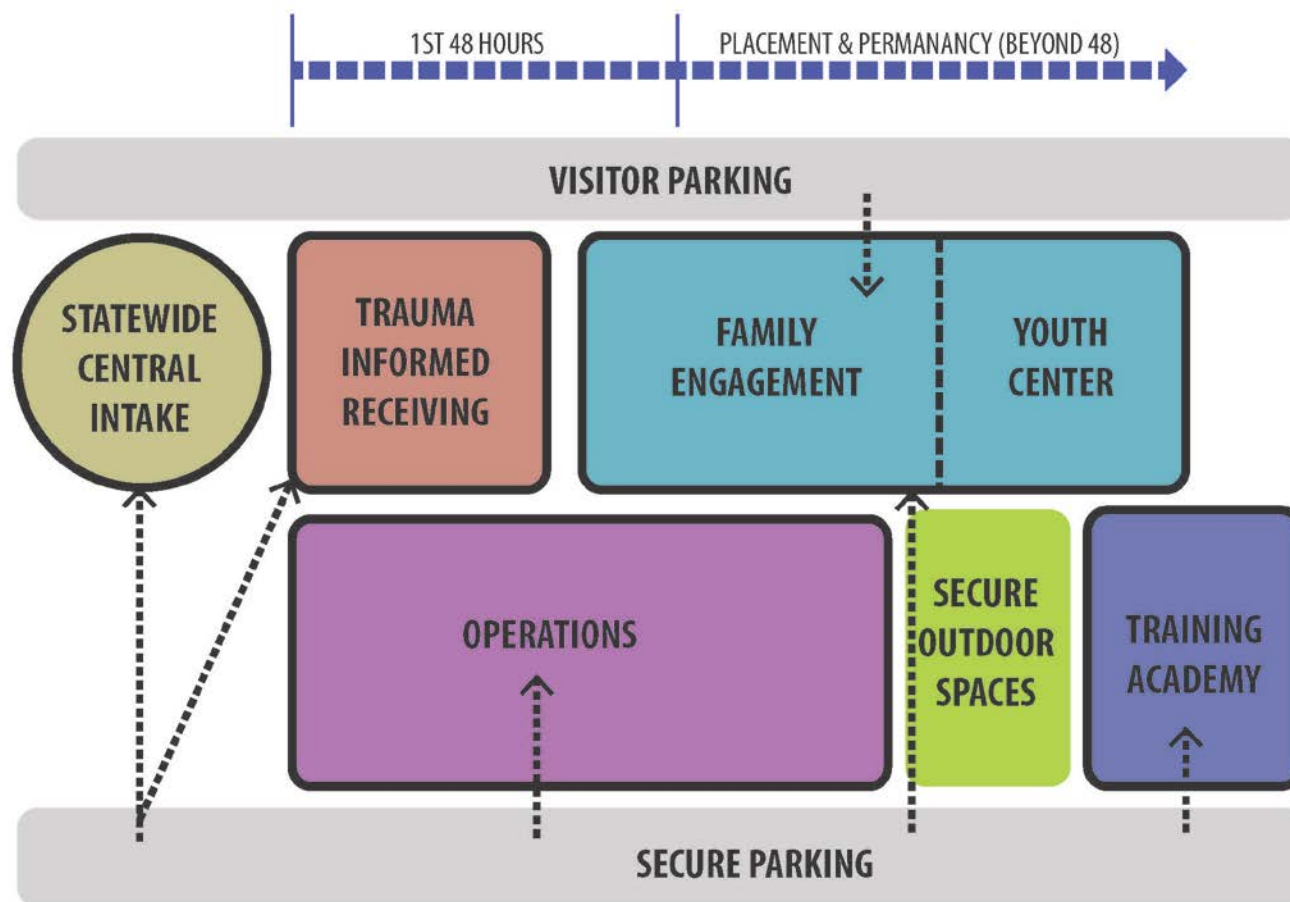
1ST 48 HOURS

PLACEMENT & PERMANANCY (BEYOND 48)

VISITOR PARKING

STATEWIDE CENTRAL INTAKE

TRAUMA INFORMED RECEIVING

FAMILY ENGAGEMENT

YOUTH CENTER

OPERATIONS

SECURE OUTDOOR SPACES

TRAINING ACADEMY

SECURE PARKING